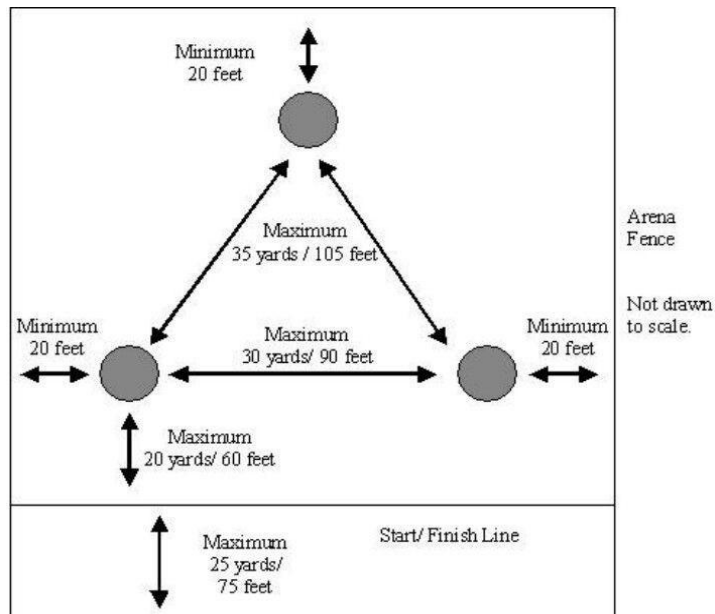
Minimum
20 feet

Arena
Fence

Maximum
35 yards / 105 feet

Not drawn
to scale.

Minimum
20 feet

Maximum
30 yards/ 90 feet

Minimum
20 feet

Maximum
20 yards/ 60 feet

Maximum
25 yards/
75 feet

Start/ Finish Line